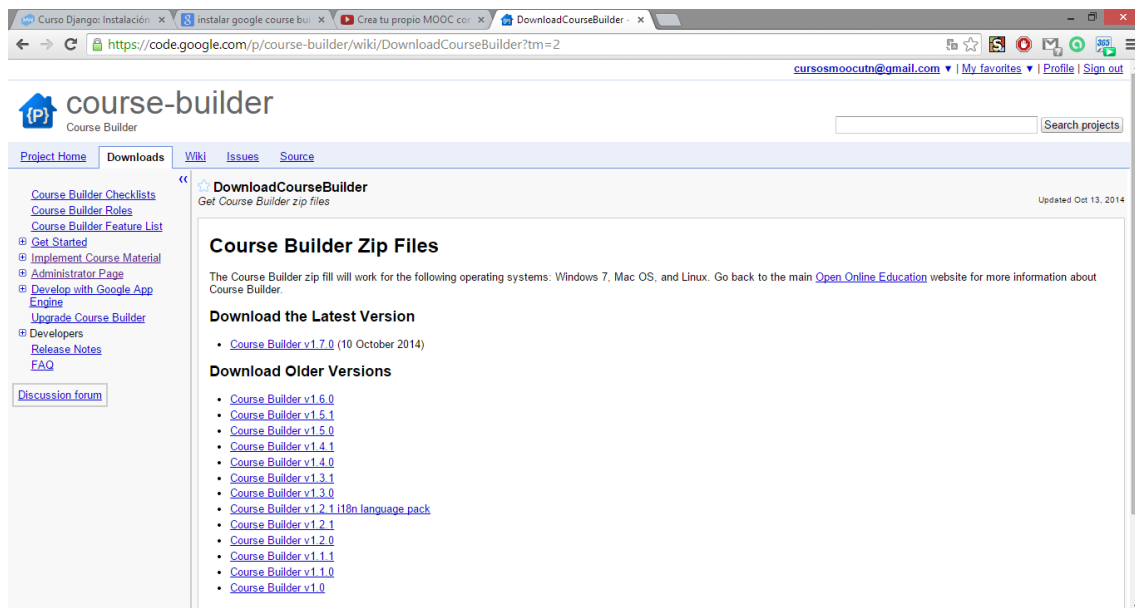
Curso Django: Instalación ×
instalar google course bu ×
Crea tu propio MOOC co ×
DownloadCourseBuilder - ×

https://code.google.com/p/course-builder/wiki/DownloadCourseBuilder?tm=2

cursosmoocutn@gmail.com ▼ | My favorites ▼ | Profile | Sign out

{P} course-builder
Course Builder

Search projects

Project Home | Downloads | Wiki | Issues | Source

Course Builder Checklists
Course Builder Roles
Course Builder Feature List
⊞ Get Started
⊞ Implement Course Material
⊞ Administrator Page
⊞ Develop with Google App Engine
Upgrade Course Builder
⊞ Developers
Release Notes
FAQ

Discussion forum

DownloadCourseBuilder
Get Course Builder zip files

Updated Oct 13, 2014

Course Builder Zip Files

The Course Builder zip fill will work for the following operating systems: Windows 7, Mac OS, and Linux. Go back to the main Open Online Education website for more information about Course Builder.

Download the Latest Version

- Course Builder v1.7.0 (10 October 2014)

Download Older Versions

- Course Builder v1.6.0
- Course Builder v1.5.1
- Course Builder v1.5.0
- Course Builder v1.4.1
- Course Builder v1.4.0
- Course Builder v1.3.1
- Course Builder v1.3.0
- Course Builder v1.2.1 i18n language pack
- Course Builder v1.2.1
- Course Builder v1.2.0
- Course Builder v1.1.1
- Course Builder v1.1.0
- Course Builder v1.0